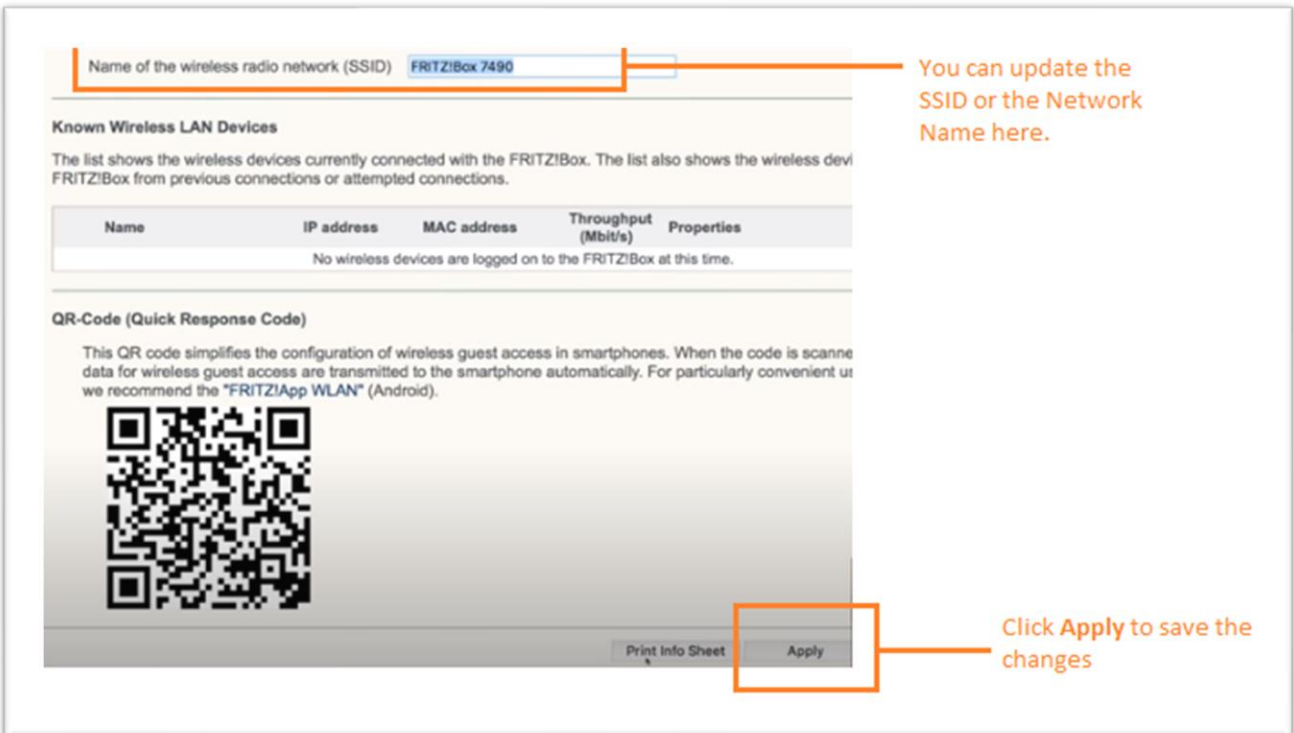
Name of the wireless radio network (SSID) FRITZ!Box 7490

You can update the SSID or the Network Name here.

Known Wireless LAN Devices

The list shows the wireless devices currently connected with the FRITZ!Box. The list also shows the wireless devi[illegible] FRITZ!Box from previous connections or attempted connections.

| Name | IP address | MAC address | Throughput (Mbit/s) | Properties |
|---|---|---|---|---|
| No wireless devices are logged on to the FRITZ!Box at this time. | | | | |

QR-Code (Quick Response Code)

This QR code simplifies the configuration of wireless guest access in smartphones. When the code is scanne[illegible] data for wireless guest access are transmitted to the smartphone automatically. For particularly convenient us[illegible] we recommend the "FRITZ!App WLAN" (Android).

Print Info Sheet Apply

Click **Apply** to save the changes